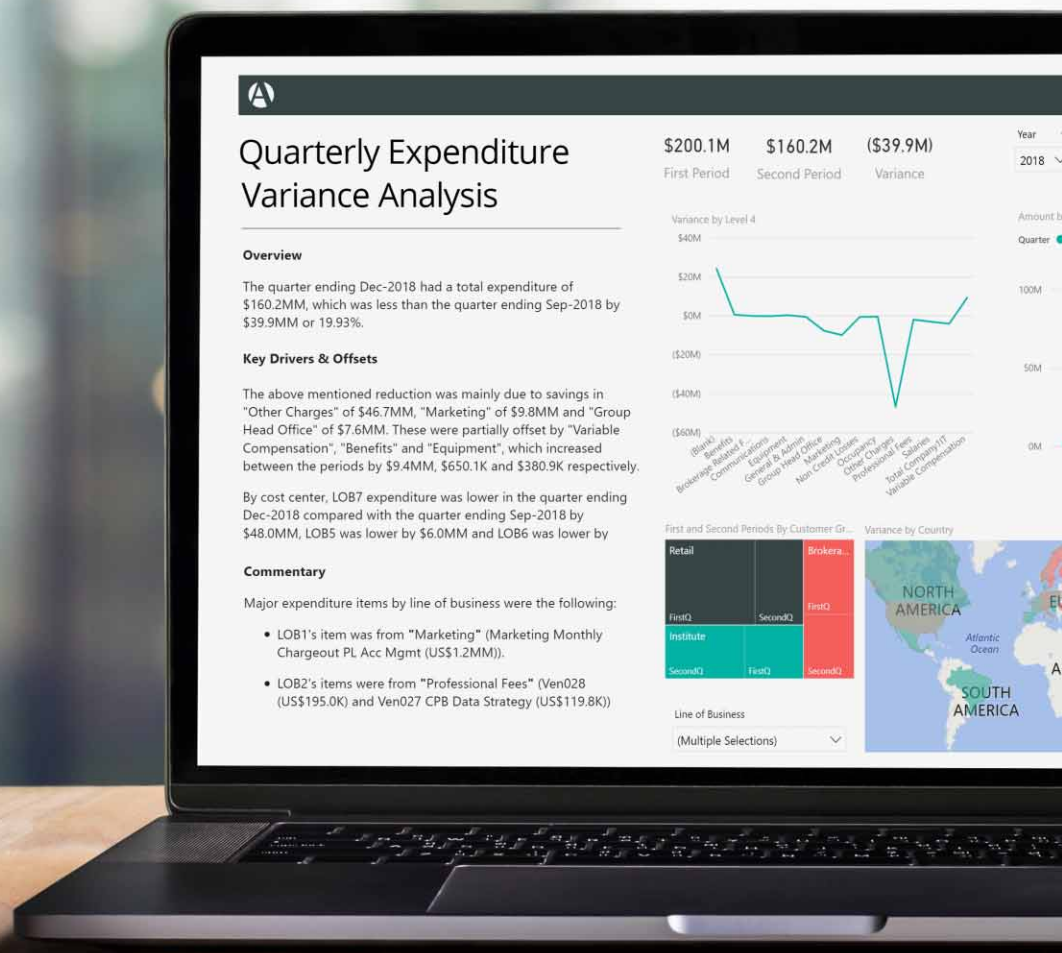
Quarterly Expenditure Variance Analysis

Overview

The quarter ending Dec-2018 had a total expenditure of $160.2MM, which was less than the quarter ending Sep-2018 by $39.9MM or 19.93%.

Key Drivers & Offsets

The above mentioned reduction was mainly due to savings in "Other Charges" of $46.7MM, "Marketing" of $9.8MM and "Group Head Office" of $7.6MM. These were partially offset by "Variable Compensation", "Benefits" and "Equipment", which increased between the periods by $9.4MM, $650.1K and $380.9K respectively.

By cost center, LOB7 expenditure was lower in the quarter ending Dec-2018 compared with the quarter ending Sep-2018 by $48.0MM, LOB5 was lower by $6.0MM and LOB6 was lower by

Commentary

Major expenditure items by line of business were the following:

• LOB1's item was from "Marketing" (Marketing Monthly Chargeout PL Acc Mgmt (US$1.2MM)).

• LOB2's items were from "Professional Fees" (Ven028 (US$195.0K) and Ven027 CPB Data Strategy (US$119.8K))

$200.1M
First Period

$160.2M
Second Period

($39.9M)
Variance

Year
2018

Variance by Level 4
$40M
$20M
$0M
($20M)
($40M)
($60M)
(Blank) Benefits Brokerage Related F... Communications Equipment General & Admin Group Head Office Marketing Non Credit Losses Occupancy Other Charges Professional Fees Salaries Total Company IT Variable Compensation

Amount b
Quarter
100M
50M
0M

First and Second Periods By Customer Gr...
Retail
FirstQ
SecondQ
Brokera...
FirstQ
SecondQ
Institute
SecondQ
FirstQ

Variance by Country
NORTH AMERICA
Atlantic Ocean
SOUTH AMERICA
EU
A

Line of Business
(Multiple Selections)